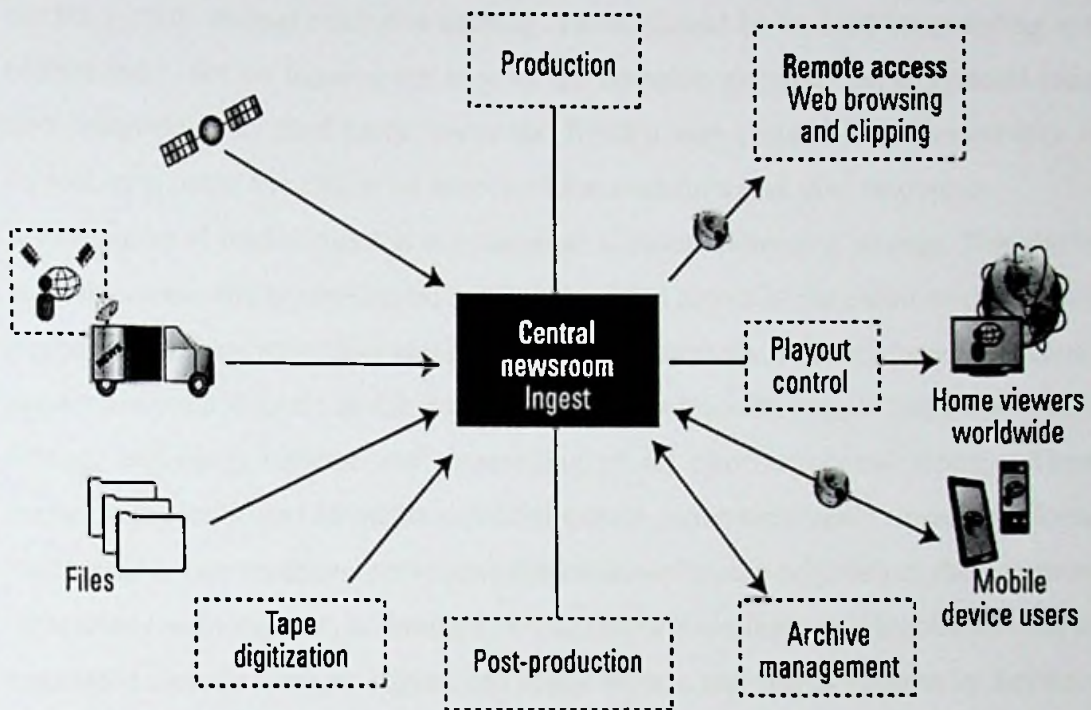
Production

Remote access
Web browsing and clipping

Central newsroom
Ingest

Playout control

Home viewers worldwide

Mobile device users

Files

Tape digitization

Post-production

Archive management